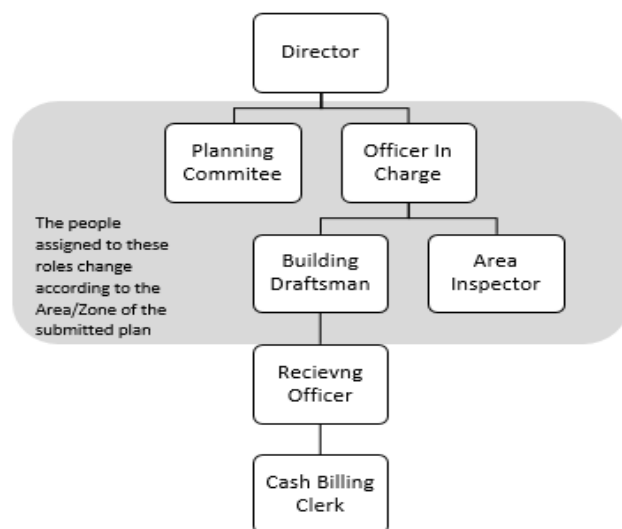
Director

Planning Commitee

Officer In Charge

The people assigned to these roles change according to the Area/Zone of the submitted plan

Building Draftsman

Area Inspector

Recievng Officer

Cash Billing Clerk